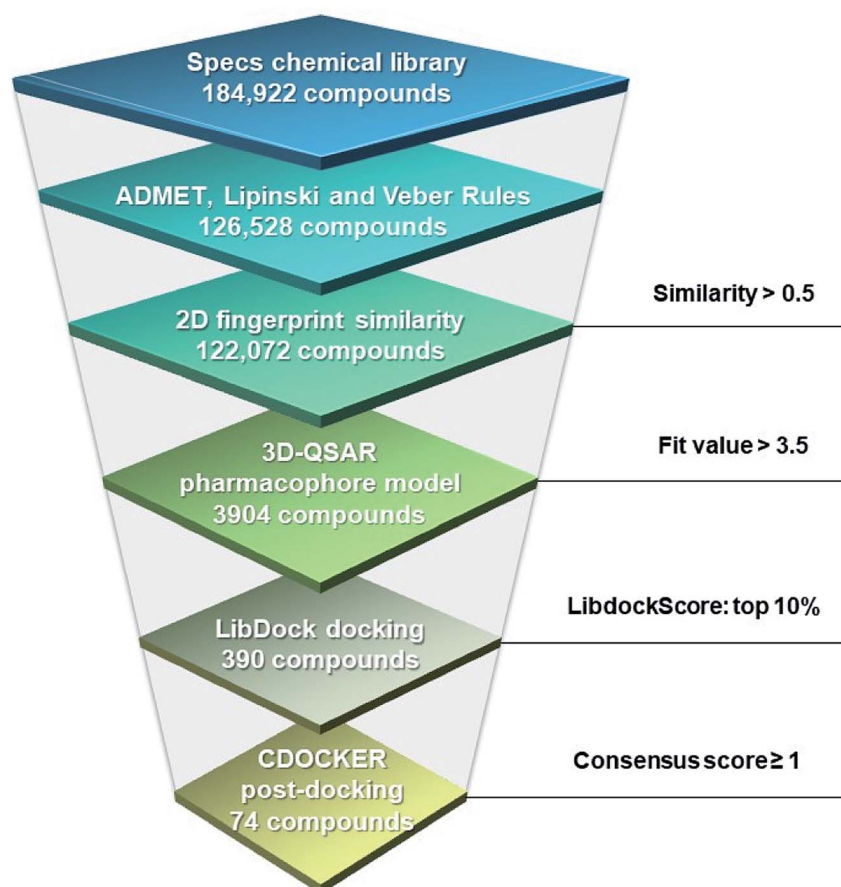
Specs chemical library
184,922 compounds

ADMET, Lipinski and Veber Rules
126,528 compounds

Similarity > 0.5

2D fingerprint similarity
122,072 compounds

Fit value > 3.5

3D-QSAR
pharmacophore model
3904 compounds

LibdockScore: top 10%

LibDock docking
390 compounds

Consensus score ≥ 1

CDOCKER
post-docking
74 compounds